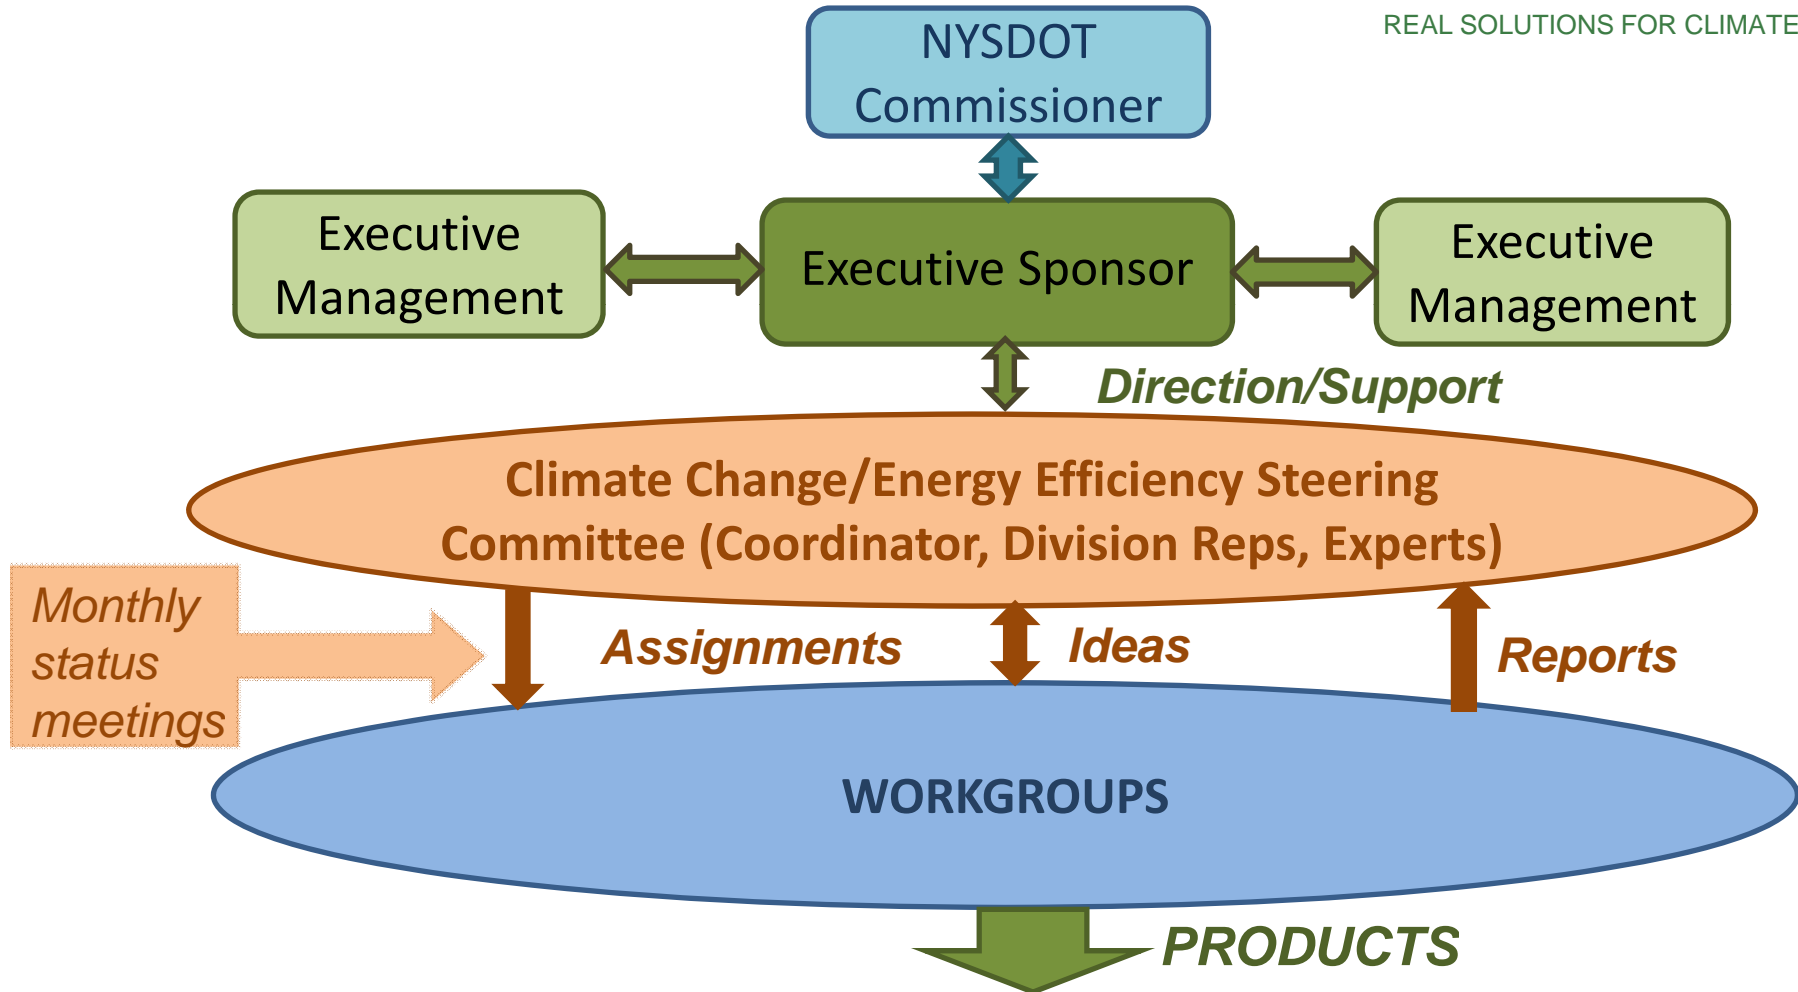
REAL SOLUTIONS FOR CLIMATE

NYSDOT Commissioner

Executive Management

Executive Sponsor

Executive Management

Direction/Support

Climate Change/Energy Efficiency Steering Committee (Coordinator, Division Reps, Experts)

Monthly status meetings

Assignments

Ideas

Reports

WORKGROUPS

PRODUCTS